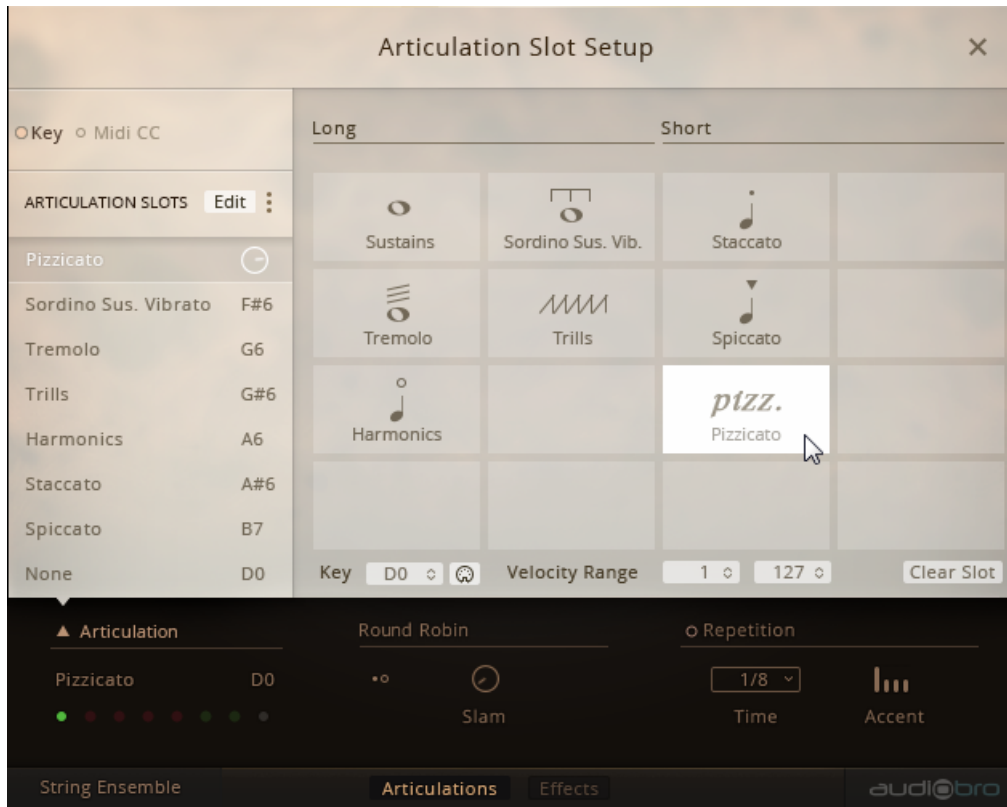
Articulation Slot Setup

×

Key Midi CC

ARTICULATION SLOTS Edit

| | |
|---|---|
| Pizzicato | |
| Sordino Sus. Vibrato | F#6 |
| Tremolo | G6 |
| Trills | G#6 |
| Harmonics | A6 |
| Staccato | A#6 |
| Spiccato | B7 |
| None | D0 |

Long

Short

Sustains

Sordino Sus. Vib.

Staccato

Tremolo

Trills

Spiccato

Harmonics

pizz.

Pizzicato

Key D0 Velocity Range 1 127 Clear Slot

▲ Articulation

Round Robin

Repetition

Pizzicato D0

Slam

1/8

Time

Accent

String Ensemble

Articulations Effects

audiobro